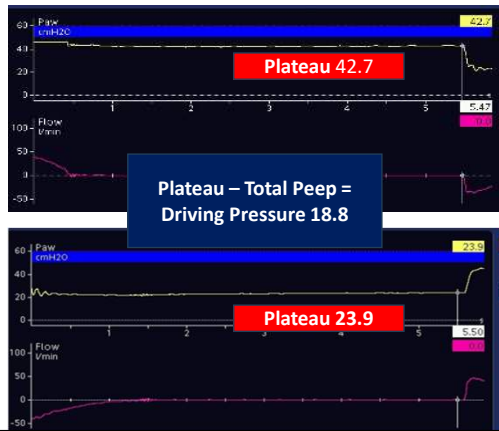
Paw
cmH2O
42.7
60
40
20
0
Plateau 42.7
1
2
3
4
5
5.47
Flow
l/min
100
50
0
-50
0.0

Plateau – Total Peep = Driving Pressure 18.8

Paw
cmH2O
23.9
60
40
20
0
Plateau 23.9
1
2
3
4
5
5.50
Flow
l/min
100
50
0
-50
0.0